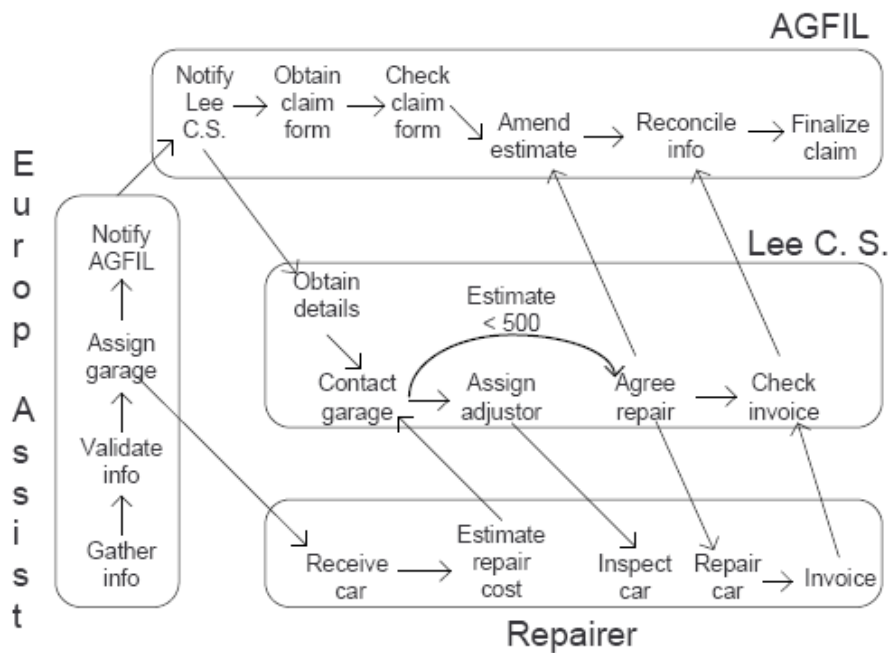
AGFIL

Notify Lee C.S.
Obtain claim form
Check claim form
Amend estimate
Reconcile info
Finalize claim

Europ Assist

Notify AGFIL
Assign garage
Validate info
Gather info

Lee C. S.

Obtain details
Estimate < 500
Contact garage
Assign adjustor
Agree repair
Check invoice

Receive car
Estimate repair cost
Inspect car
Repair car
Invoice

Repairer